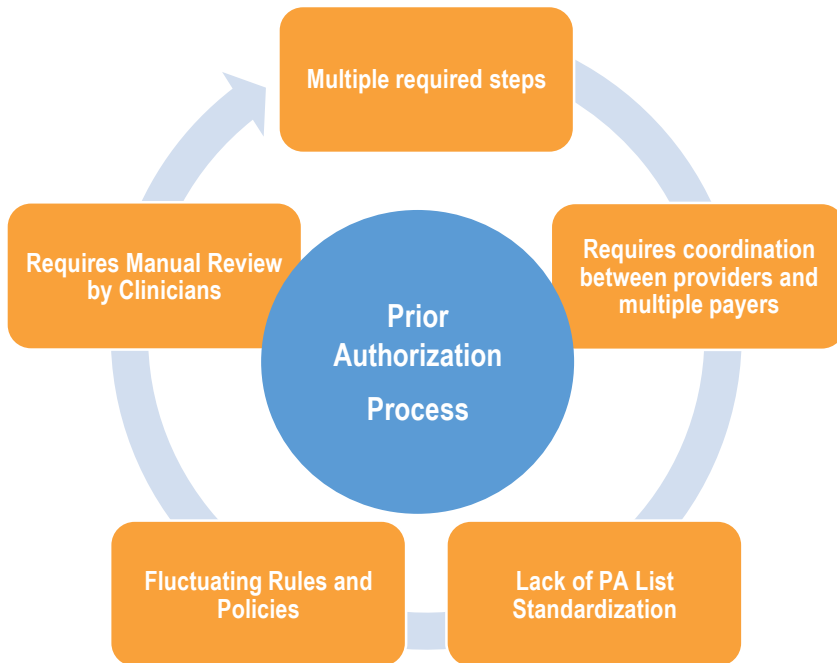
Multiple required steps

Requires coordination between providers and multiple payers

Lack of PA List Standardization

Fluctuating Rules and Policies

Requires Manual Review by Clinicians

Prior Authorization Process